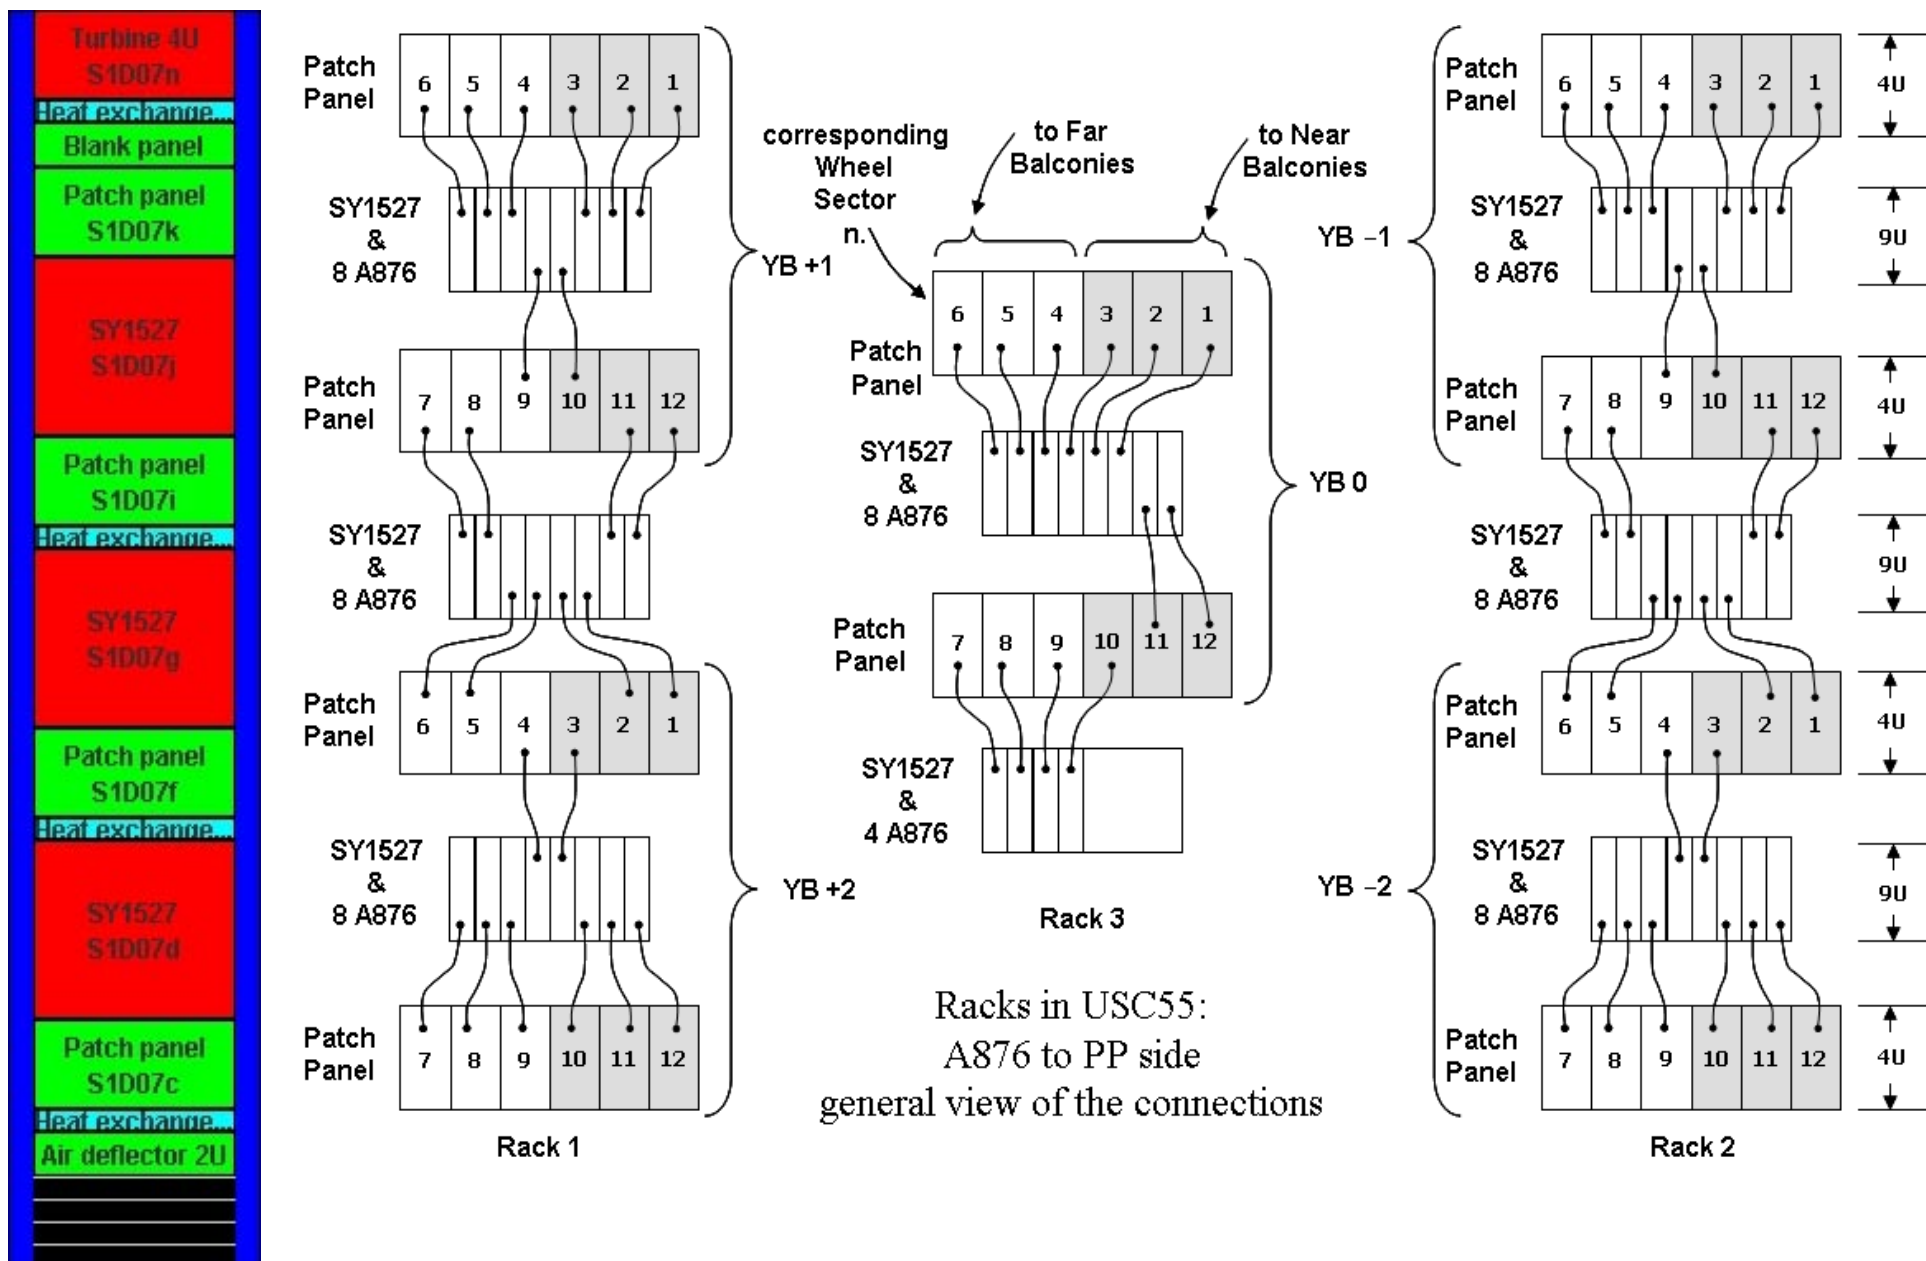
Turbine 4U
S1D07n
Heat exchange...
Blank panel
Patch panel
S1D07k
SY1527
S1D07j
Patch panel
S1D07i
Heat exchange...
SY1527
S1D07g
Patch panel
S1D07f
Heat exchange...
SY1527
S1D07d
Patch panel
S1D07c
Heat exchange...
Air deflector 2U

Patch Panel
| 6 | 5 | 4 | 3 | 2 | 1 |
|---|---|---|---|---|---|

SY1527 & 8 A876

Patch Panel
| 7 | 8 | 9 | 10 | 11 | 12 |
|---|---|---|---|---|---|

YB +1

SY1527 & 8 A876

Patch Panel
| 6 | 5 | 4 | 3 | 2 | 1 |
|---|---|---|---|---|---|

SY1527 & 8 A876

Patch Panel
| 7 | 8 | 9 | 10 | 11 | 12 |
|---|---|---|---|---|---|

YB +2

Rack 1

corresponding Wheel Sector n.

to Far Balconies

to Near Balconies

| 6 | 5 | 4 | 3 | 2 | 1 |
|---|---|---|---|---|---|

Patch Panel

SY1527 & 8 A876

YB 0

Patch Panel
| 7 | 8 | 9 | 10 | 11 | 12 |
|---|---|---|---|---|---|

SY1527 & 4 A876

Rack 3

Racks in USC55:
A876 to PP side
general view of the connections

YB −1

Patch Panel
| 6 | 5 | 4 | 3 | 2 | 1 |
|---|---|---|---|---|---|

4U

SY1527 & 8 A876

9U

Patch Panel
| 7 | 8 | 9 | 10 | 11 | 12 |
|---|---|---|---|---|---|

4U

SY1527 & 8 A876

9U

YB −2

Patch Panel
| 6 | 5 | 4 | 3 | 2 | 1 |
|---|---|---|---|---|---|

4U

SY1527 & 8 A876

9U

Patch Panel
| 7 | 8 | 9 | 10 | 11 | 12 |
|---|---|---|---|---|---|

4U

Rack 2